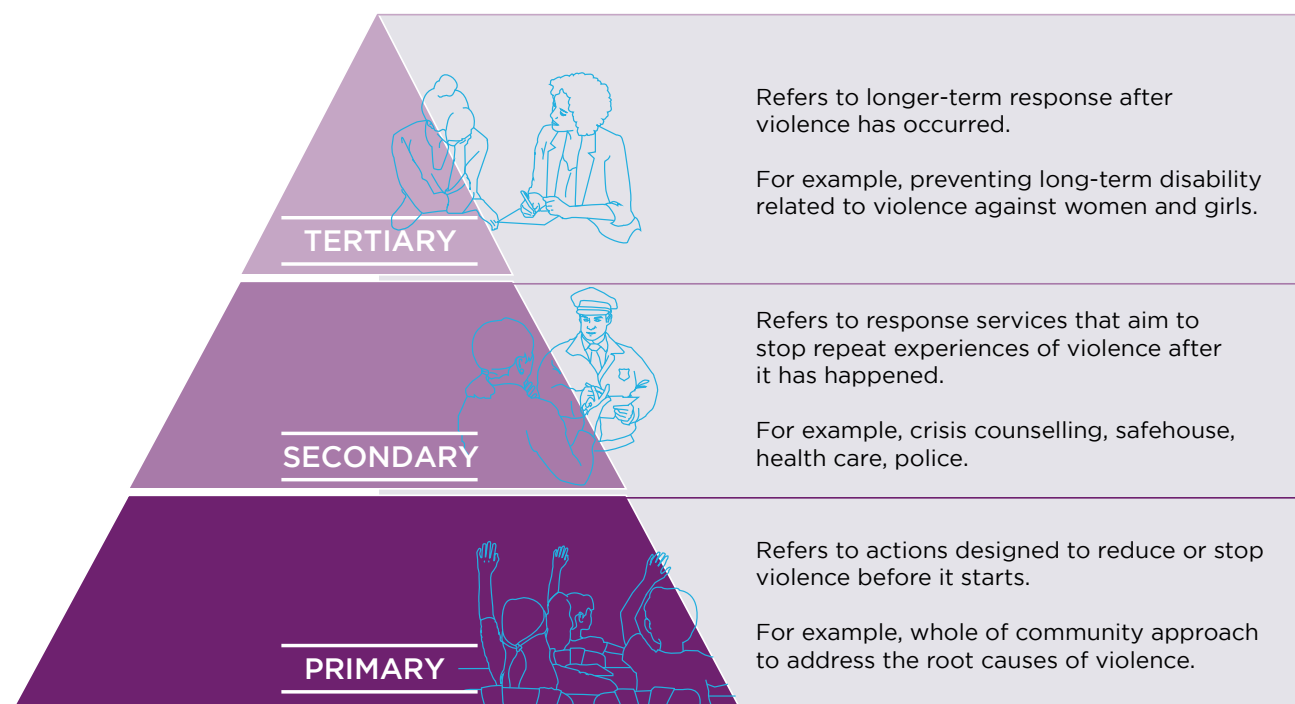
TERTIARY

Refers to longer-term response after violence has occurred.

For example, preventing long-term disability related to violence against women and girls.

SECONDARY

Refers to response services that aim to stop repeat experiences of violence after it has happened.

For example, crisis counselling, safehouse, health care, police.

PRIMARY

Refers to actions designed to reduce or stop violence before it starts.

For example, whole of community approach to address the root causes of violence.